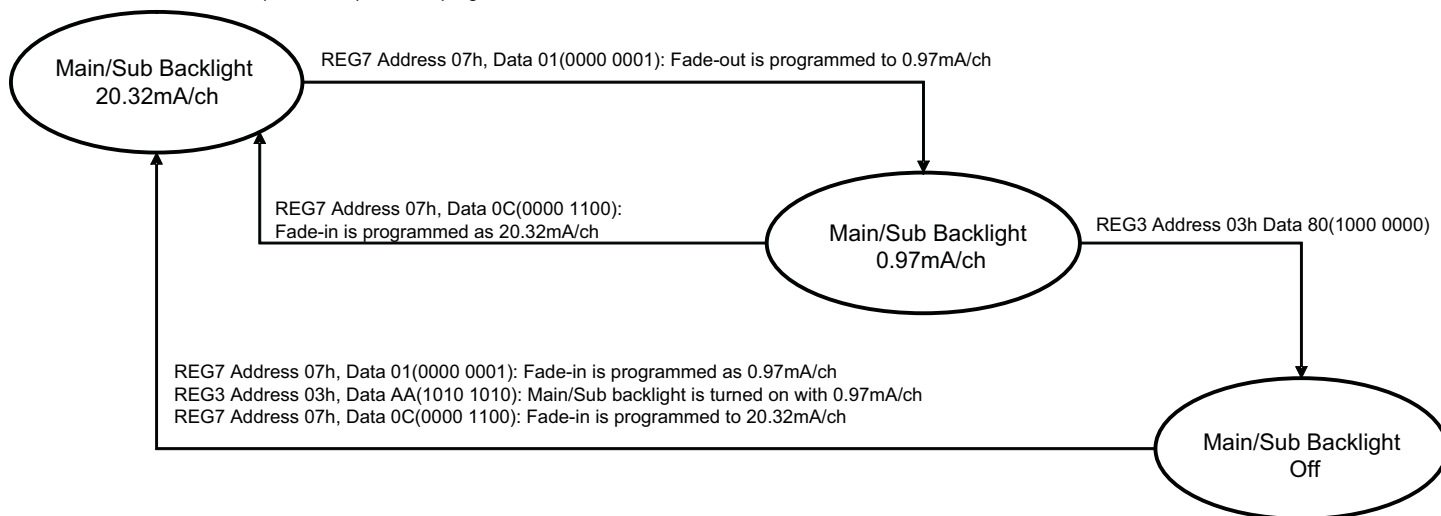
Main/Sub Backlight 20.32mA/ch

REG7 Address 07h, Data 01(0000 0001): Fade-out is programmed to 0.97mA/ch

REG7 Address 07h, Data 0C(0000 1100): Fade-in is programmed as 20.32mA/ch

Main/Sub Backlight 0.97mA/ch

REG3 Address 03h Data 80(1000 0000)

REG7 Address 07h, Data 01(0000 0001): Fade-in is programmed as 0.97mA/ch
REG3 Address 03h, Data AA(1010 1010): Main/Sub backlight is turned on with 0.97mA/ch
REG7 Address 07h, Data 0C(0000 1100): Fade-in is programmed to 20.32mA/ch

Main/Sub Backlight Off